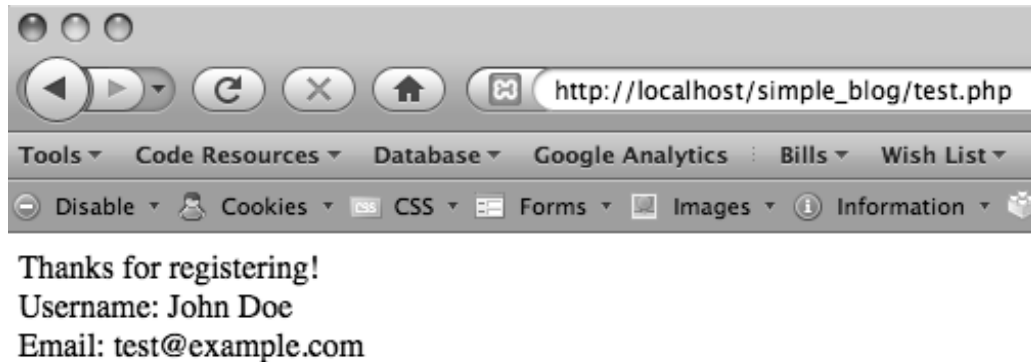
http://localhost/simple_blog/test.php

Tools ▾ Code Resources ▾ Database ▾ Google Analytics Bills ▾ Wish List ▾

Disable ▾ Cookies ▾ CSS ▾ Forms ▾ Images ▾ Information ▾

Thanks for registering!
Username: John Doe
Email: test@example.com